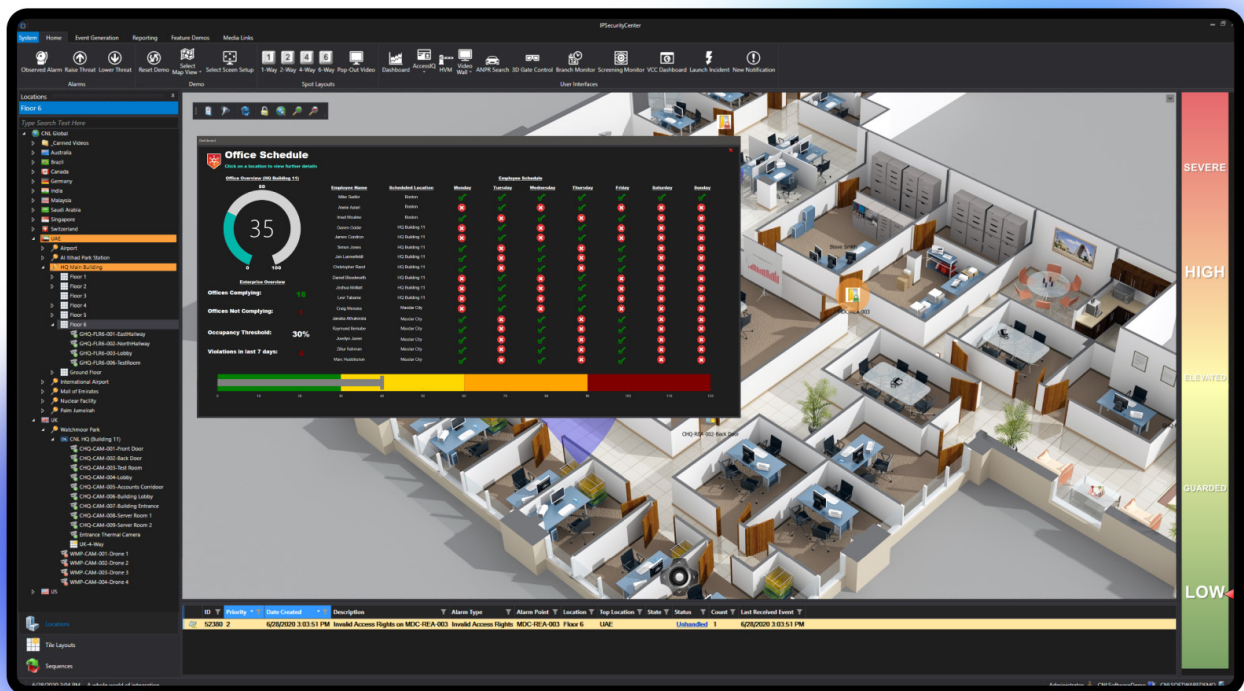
IPSecurityCenter

System Home Event Generation Reporting Feature Demos Media Links

Observed Alarm Raise Threat Lower Threat Reset Demo Select Map View Select Screen Setup 1-Way 2-Way 4-Way 6-Way Pop-Out Video Dashboard AccessIQ HVM Video Wall ANPR Search 3D Gate Control Branch Monitor Screening Monitor VCC Dashboard Launch Incident New Notification

Alarms Demo Spot Layouts User Interfaces

Locations

Floor 6

Type Search Text Here

CNL Global
_Canned Videos
Australia
Brazil
Canada
Germany
India
Malaysia
Saudi Arabia
Singapore
Switzerland
UAE
Airport
Al Ittihad Park Station
HQ Main Building
Floor 1
Floor 2
Floor 3
Floor 4
Floor 5
Floor 6
GHQ-FLR6-001-EastHallway
GHQ-FLR6-002-NorthHallway
GHQ-FLR6-003-Lobby
GHQ-FLR6-004-TestRoom
Ground Floor
International Airport
Mall of Emirates
Nuclear Facility
Palm Jumeirah
UK
Watchmoor Park
CNL HQ (Building 11)
CHQ-CAM-001-Front Door
CHQ-CAM-002-Back Door
CHQ-CAM-003-Test Room
CHQ-CAM-004-Lobby
CHQ-CAM-005-Accounts Corridor
CHQ-CAM-006-Building Lobby
CHQ-CAM-007-Building Entrance
CHQ-CAM-008-Server Room 1
CHQ-CAM-009-Server Room 2
Entrance Thermal Camera
UK-4-Way
WMP-CAM-001-Drone 1
WMP-CAM-002-Drone 2
WMP-CAM-003-Drone 3
WMP-CAM-004-Drone 4
US

Locations
Tile Layouts
Sequences

Office Schedule
Click on a location to view further details
Office Overview (HQ Building 11)
35
0 100
Enterprise Overview
Offices Complying: 16
Offices Not Complying: 1
Occupancy Threshold: 30%
Violations in last 7 days: 4

Employee Schedule

| Employee Name | Scheduled Location | Monday | Tuesday | Wednesday | Thursday | Friday | Saturday | Sunday |
|---|---|---|---|---|---|---|---|---|
| Mike Taylor | Boston | | | | | | | |
| Alana Ansari | Boston | | | | | | | |
| Imadi Mouleke | Boston | | | | | | | |
| Owens Oddie | HQ Building 11 | | | | | | | |
| James Gardner | HQ Building 11 | | | | | | | |
| Simon Jones | HQ Building 11 | | | | | | | |
| Jim Lamsefield | HQ Building 11 | | | | | | | |
| Christopher Rand | HQ Building 11 | | | | | | | |
| Daniel Stoddard | HQ Building 11 | | | | | | | |
| Joshua Mellett | HQ Building 11 | | | | | | | |
| Levi Tabana | HQ Building 11 | | | | | | | |
| Craig Moreau | Masdar City | | | | | | | |
| Jessica Mikalenski | Masdar City | | | | | | | |
| Raymond Benobe | Masdar City | | | | | | | |
| Jocelyn Jones | Masdar City | | | | | | | |
| Ollie Kohman | Masdar City | | | | | | | |
| Marc Huddleston | Masdar City | | | | | | | |

CHQ-RA-002-Back Door

SEVERE
HIGH
ELEVATED
GUARDED
LOW

| ID | Priority | Date Created | Description | Alarm Type | Alarm Point | Location | Top Location | State | Status | Count | Last Received Event |
|---|---|---|---|---|---|---|---|---|---|---|---|
| 52380 | 2 | 6/28/2020 3:03:51 PM | Invalid Access Rights on MDC-REA-003 | Invalid Access Rights | MDC-REA-003 | Floor 6 | UAE | | Unhandled | 1 | 6/28/2020 3:03:51 PM |